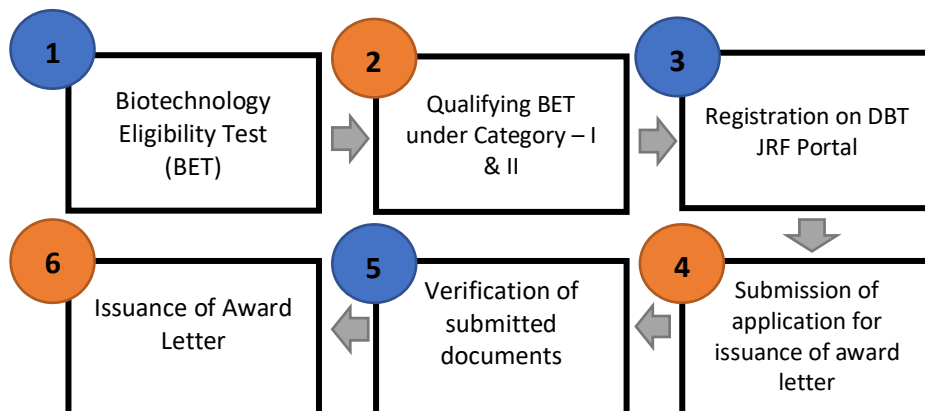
1

Biotechnology Eligibility Test (BET)

2

Qualifying BET under Category – I & II

3

Registration on DBT JRF Portal

4

Submission of application for issuance of award letter

5

Verification of submitted documents

6

Issuance of Award Letter